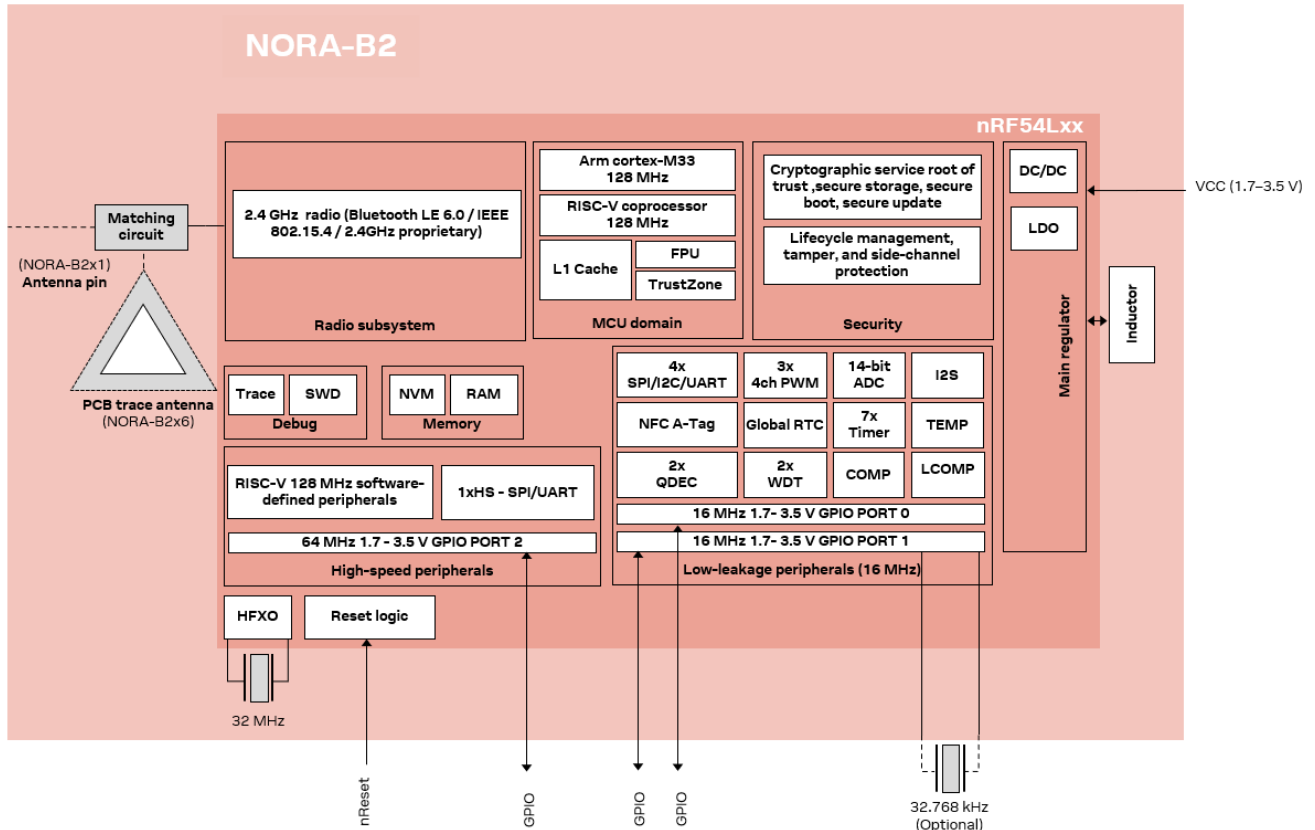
NORA-B2

nRF54Lxx

Matching circuit

(NORA-B2x1)
Antenna pin

PCB trace antenna
(NORA-B2x6)

2.4 GHz radio (Bluetooth LE 6.0 / IEEE 802.15.4 / 2.4GHz proprietary)

Radio subsystem

Arm cortex-M33
128 MHz

RISC-V coprocessor
128 MHz

L1 Cache

FPU

TrustZone

MCU domain

Cryptographic service root of trust ,secure storage, secure boot, secure update

Lifecycle management, tamper, and side-channel protection

Security

DC/DC

LDO

Main regulator

VCC (1.7–3.5 V)

Inductor

Trace

SWD

Debug

NVM

RAM

Memory

4x
SPI/I2C/UART

3x
4ch PWM

14-bit
ADC

I2S

NFC A-Tag

Global RTC

7x
Timer

TEMP

2x
QDEC

2x
WDT

COMP

LCOMP

16 MHz 1.7- 3.5 V GPIO PORT 0

16 MHz 1.7- 3.5 V GPIO PORT 1

Low-leakage peripherals (16 MHz)

RISC-V 128 MHz software-defined peripherals

1xHS - SPI/UART

64 MHz 1.7 - 3.5 V GPIO PORT 2

High-speed peripherals

HFXO

Reset logic

32 MHz

nReset

GPIO

GPIO

GPIO

32.768 kHz
(Optional)